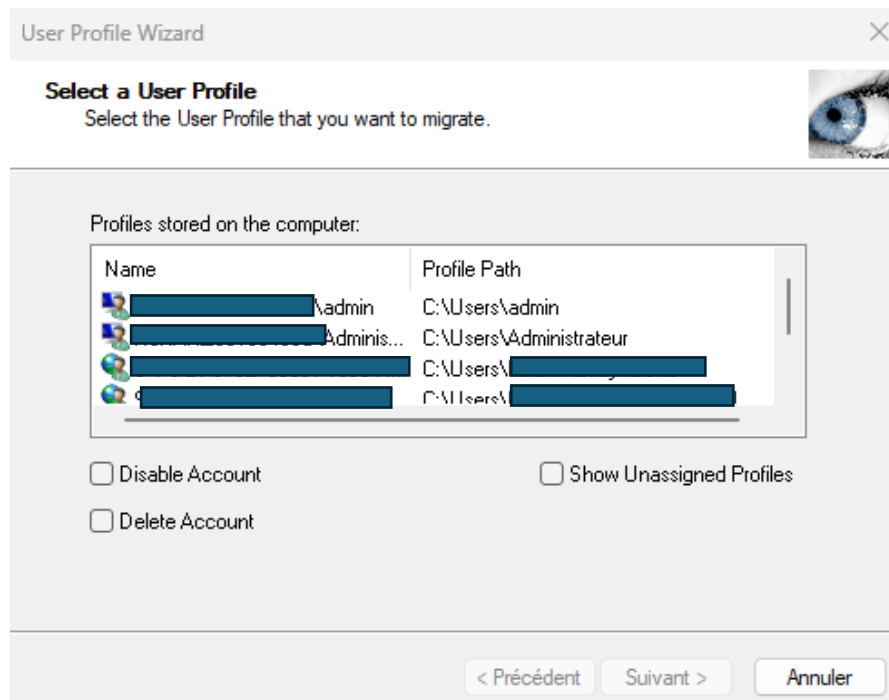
User Profile Wizard

Select a User Profile
Select the User Profile that you want to migrate.

Profiles stored on the computer:

| Name | Profile Path |
|---|---|
| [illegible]\admin | C:\Users\admin |
| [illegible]Adminis... | C:\Users\Administrateur |
| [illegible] | C:\Users\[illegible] |
| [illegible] | C:\Users\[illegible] |

Disable Account

Show Unassigned Profiles

Delete Account

< Précédent Suivant > Annuler